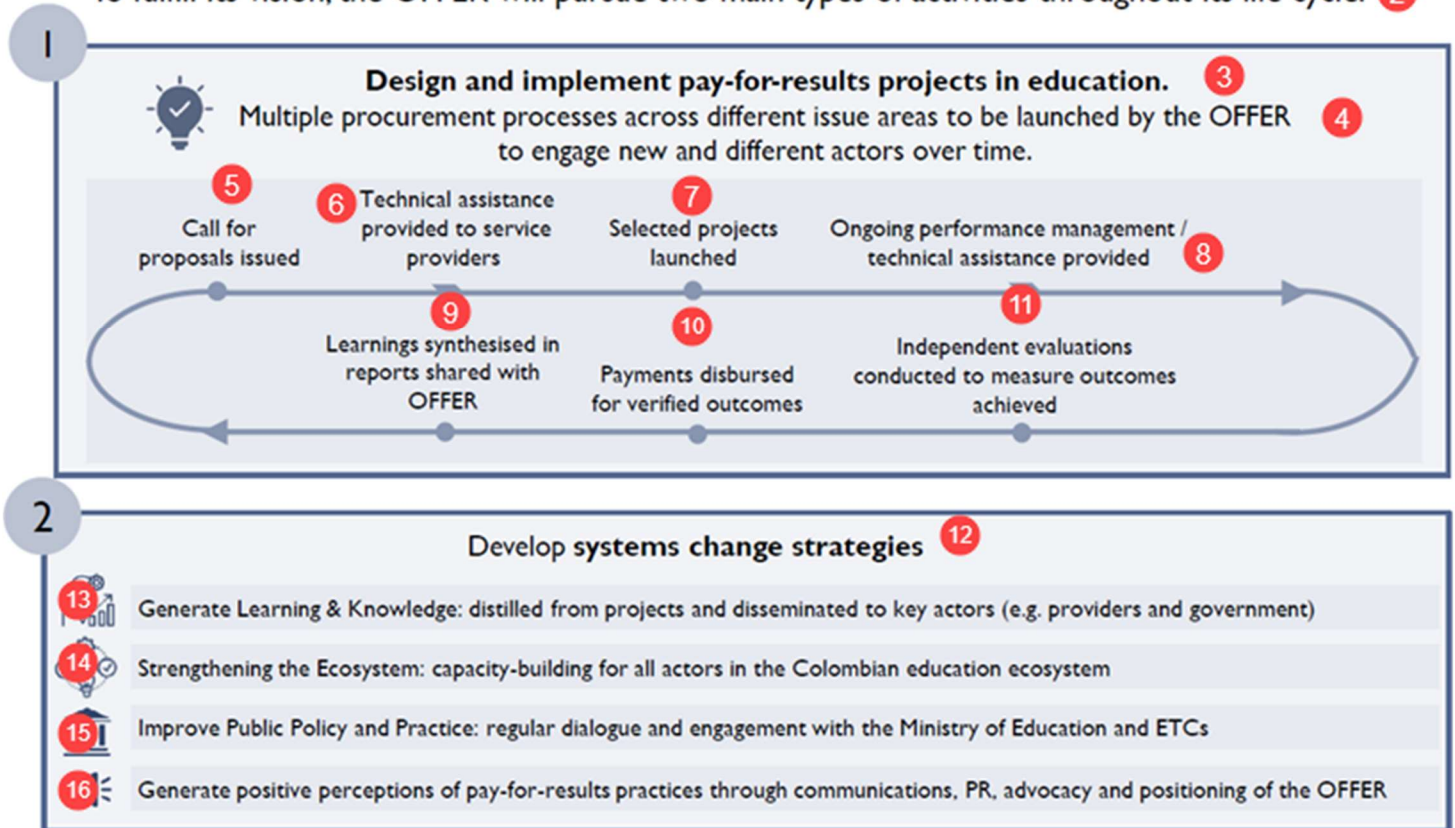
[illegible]

1

Design and implement pay-for-results projects in education. 3

Multiple procurement processes across different issue areas to be launched by the OFFER to engage new and different actors over time. 4

5 Call for proposals issued

6 Technical assistance provided to service providers

7 Selected projects launched

Ongoing performance management / technical assistance provided 8

9 Learnings synthesised in reports shared with OFFER

10 Payments disbursed for verified outcomes

11 Independent evaluations conducted to measure outcomes achieved

2

Develop systems change strategies 12

13 Generate Learning & Knowledge: distilled from projects and disseminated to key actors (e.g. providers and government)

14 Strengthening the Ecosystem: capacity-building for all actors in the Colombian education ecosystem

15 Improve Public Policy and Practice: regular dialogue and engagement with the Ministry of Education and ETCs

16 Generate positive perceptions of pay-for-results practices through communications, PR, advocacy and positioning of the OFFER